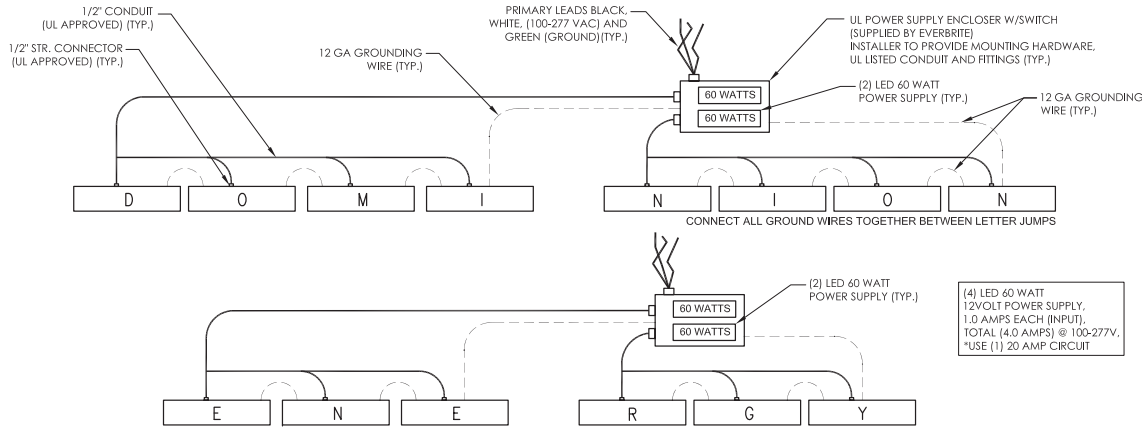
1/2" CONDUIT
(UL APPROVED) (TYP.)

1/2" STR. CONNECTOR
(UL APPROVED) (TYP.)

12 GA GROUNDING
WIRE (TYP.)

PRIMARY LEADS BLACK,
WHITE, (100-277 VAC) AND
GREEN (GROUND)(TYP.)

UL POWER SUPPLY ENCLOSER W/SWITCH
(SUPPLIED BY EVERBRITE)
INSTALLER TO PROVIDE MOUNTING HARDWARE,
UL LISTED CONDUIT AND FITTINGS (TYP.)

60 WATTS

60 WATTS

(2) LED 60 WATT
POWER SUPPLY (TYP.)

12 GA GROUNDING
WIRE (TYP.)

D O M I

N I O N

CONNECT ALL GROUND WIRES TOGETHER BETWEEN LETTER JUMPS

60 WATTS

60 WATTS

(2) LED 60 WATT
POWER SUPPLY (TYP.)

(4) LED 60 WATT
12VOLT POWER SUPPLY,
1.0 AMPS EACH (INPUT),
TOTAL (4.0 AMPS) @ 100-277V,
*USE (1) 20 AMP CIRCUIT

E N E

R G Y